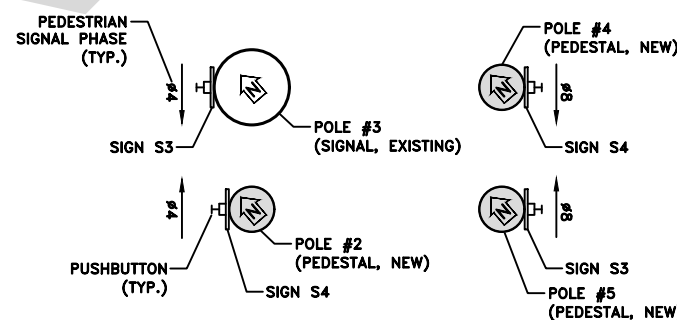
PEDESTRIAN SIGNAL PHASE (TYP.)

ø4

SIGN S3

POLE #3 (SIGNAL, EXISTING)

POLE #4 (PEDESTAL, NEW)

ø8

SIGN S4

ø4

PUSHBUTTON (TYP.)

SIGN S4

POLE #2 (PEDESTAL, NEW)

ø8

SIGN S3

POLE #5 (PEDESTAL, NEW